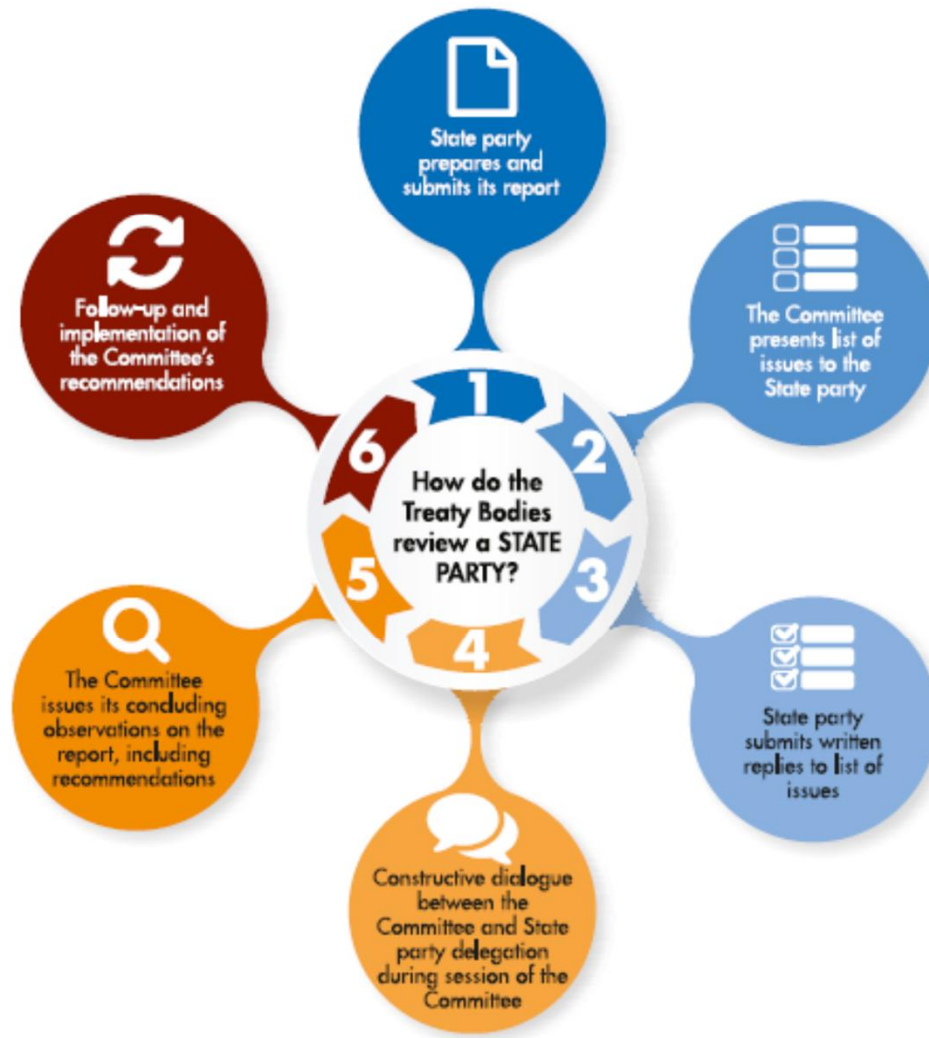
How do the Treaty Bodies review a STATE PARTY?

1

State party prepares and submits its report

2

The Committee presents list of issues to the State party

3

State party submits written replies to list of issues

4

Constructive dialogue between the Committee and State party delegation during session of the Committee

5

The Committee issues its concluding observations on the report, including recommendations

6

Follow-up and implementation of the Committee's recommendations